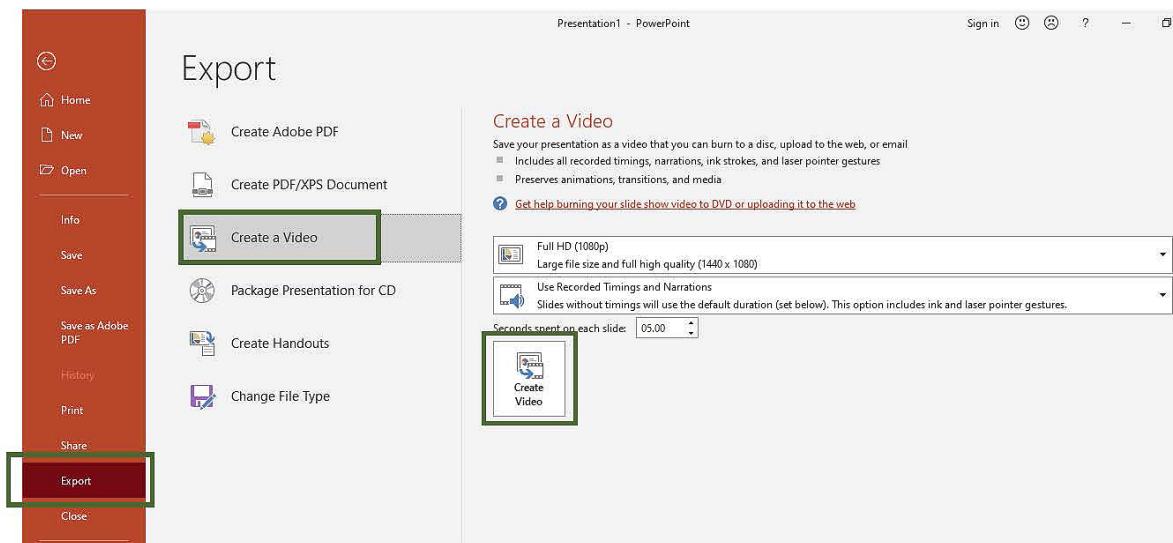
Presentation1 - PowerPoint

Sign in ? –

Home
New
Open
Info
Save
Save As
Save as Adobe PDF
History
Print
Share
Export
Close

Export

Create Adobe PDF
Create PDF/XPS Document
Create a Video
Package Presentation for CD
Create Handouts
Change File Type

Create a Video

Save your presentation as a video that you can burn to a disc, upload to the web, or email

Includes all recorded timings, narrations, ink strokes, and laser pointer gestures

Preserves animations, transitions, and media

Get help burning your slide show video to DVD or uploading it to the web

Full HD (1080p)
Large file size and full high quality (1440 x 1080)

Use Recorded Timings and Narrations
Slides without timings will use the default duration (set below). This option includes ink and laser pointer gestures.

Seconds spent on each slide: 05.00

Create Video